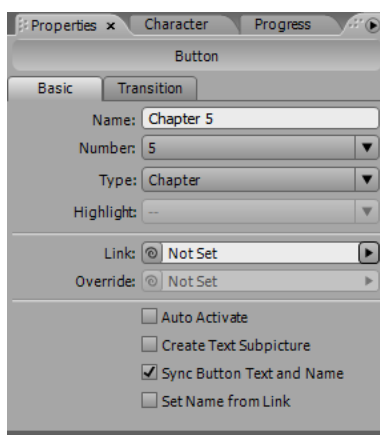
Properties ×
Character
Progress

Button

Basic
Transition

Name: Chapter 5
Number: 5
Type: Chapter
Highlight: --

Link: Not Set
Override: Not Set

Auto Activate
Create Text Subpicture
Sync Button Text and Name
Set Name from Link